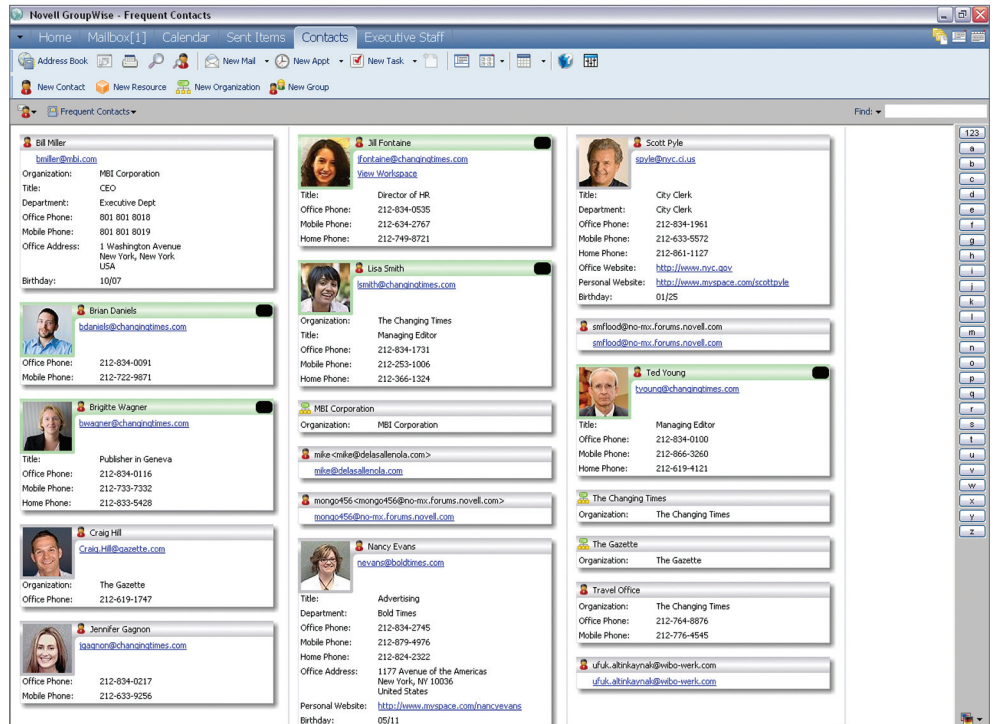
Novell GroupWise - Frequent Contacts

Home Mailbox[1] Calendar Sent Items Contacts Executive Staff

Address Book New Mail New Appt New Task

New Contact New Resource New Organization New Group

Frequent Contacts

Find:

Bill Miller
bmiller@mbi.com
Organization: MBI Corporation
Title: CEO
Department: Executive Dept
Office Phone: 801 801 8018
Mobile Phone: 801 801 8019
Office Address: 1 Washington Avenue New York, New York USA
Birthday: 10/07

Brian Daniels
bdaniels@changingtimes.com
Office Phone: 212-834-0091
Mobile Phone: 212-722-9871

Brigitte Wagner
bwagner@changingtimes.com
Title: Publisher in Geneva
Office Phone: 212-834-0116
Mobile Phone: 212-733-7332
Home Phone: 212-833-5428

Craig Hill
Craig.Hill@gazette.com
Organization: The Gazette
Office Phone: 212-619-1747

Jennifer Gagnon
jgagnon@changingtimes.com
Office Phone: 212-834-0217
Mobile Phone: 212-633-9256

Jill Fontaine
jfontaine@changingtimes.com
View Workspace
Title: Director of HR
Office Phone: 212-834-0535
Mobile Phone: 212-634-2767
Home Phone: 212-749-8721

Lisa Smith
lsmith@changingtimes.com
Organization: The Changing Times
Title: Managing Editor
Office Phone: 212-834-1731
Mobile Phone: 212-253-1006
Home Phone: 212-366-1324

MBI Corporation
Organization: MBI Corporation

mike<mike@delasallenola.com>
mike@delasallenola.com

mongo456<mongo456@no-mx.forums.novell.com>
mongo456@no-mx.forums.novell.com

Nancy Evans
nevans@boldtimes.com
Title: Advertising
Department: Bold Times
Office Phone: 212-834-2745
Mobile Phone: 212-879-4976
Home Phone: 212-824-2322
Office Address: 1177 Avenue of the Americas New York, NY 10036 United States
Personal Website: http://www.myspace.com/nancyevans
Birthday: 05/11

Scott Pyle
spyle@nyc.ci.us
Title: City Clerk
Department: City Clerk
Office Phone: 212-834-1961
Mobile Phone: 212-633-5572
Home Phone: 212-861-1127
Office Website: http://www.nyc.gov
Personal Website: http://www.myspace.com/scottpyle
Birthday: 01/25

smflood@no-mx.forums.novell.com
smflood@no-mx.forums.novell.com

Ted Young
tyoung@changingtimes.com
Title: Managing Editor
Office Phone: 212-834-0100
Mobile Phone: 212-866-3260
Home Phone: 212-619-4121

The Changing Times
Organization: The Changing Times

The Gazette
Organization: The Gazette

Travel Office
Organization: The Changing Times
Office Phone: 212-764-8876
Mobile Phone: 212-776-4545

ufuk.altinkaynak@wibo-werk.com
ufuk.altinkaynak@wibo-werk.com

123 a b c d e f g h i j k l m n o p q r s t u v w x y z